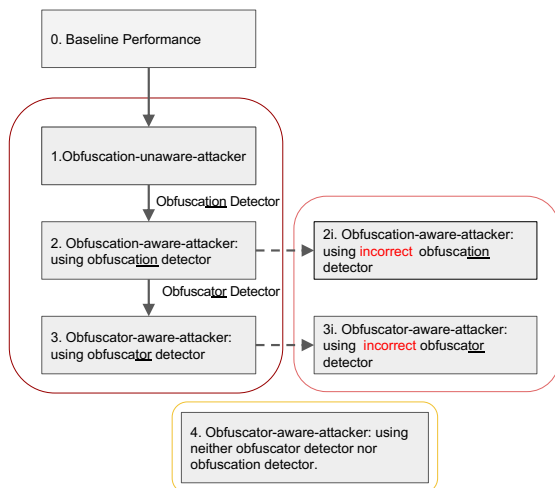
0. Baseline Performance

1.Obfuscation-unaware-attacker

Obfuscation Detector

2. Obfuscation-aware-attacker: using obfuscation detector

2i. Obfuscation-aware-attacker: using incorrect obfuscation detector

Obfuscator Detector

3. Obfuscator-aware-attacker: using obfuscator detector

3i. Obfuscator-aware-attacker: using incorrect obfuscator detector

4. Obfuscator-aware-attacker: using neither obfuscator detector nor obfuscation detector.